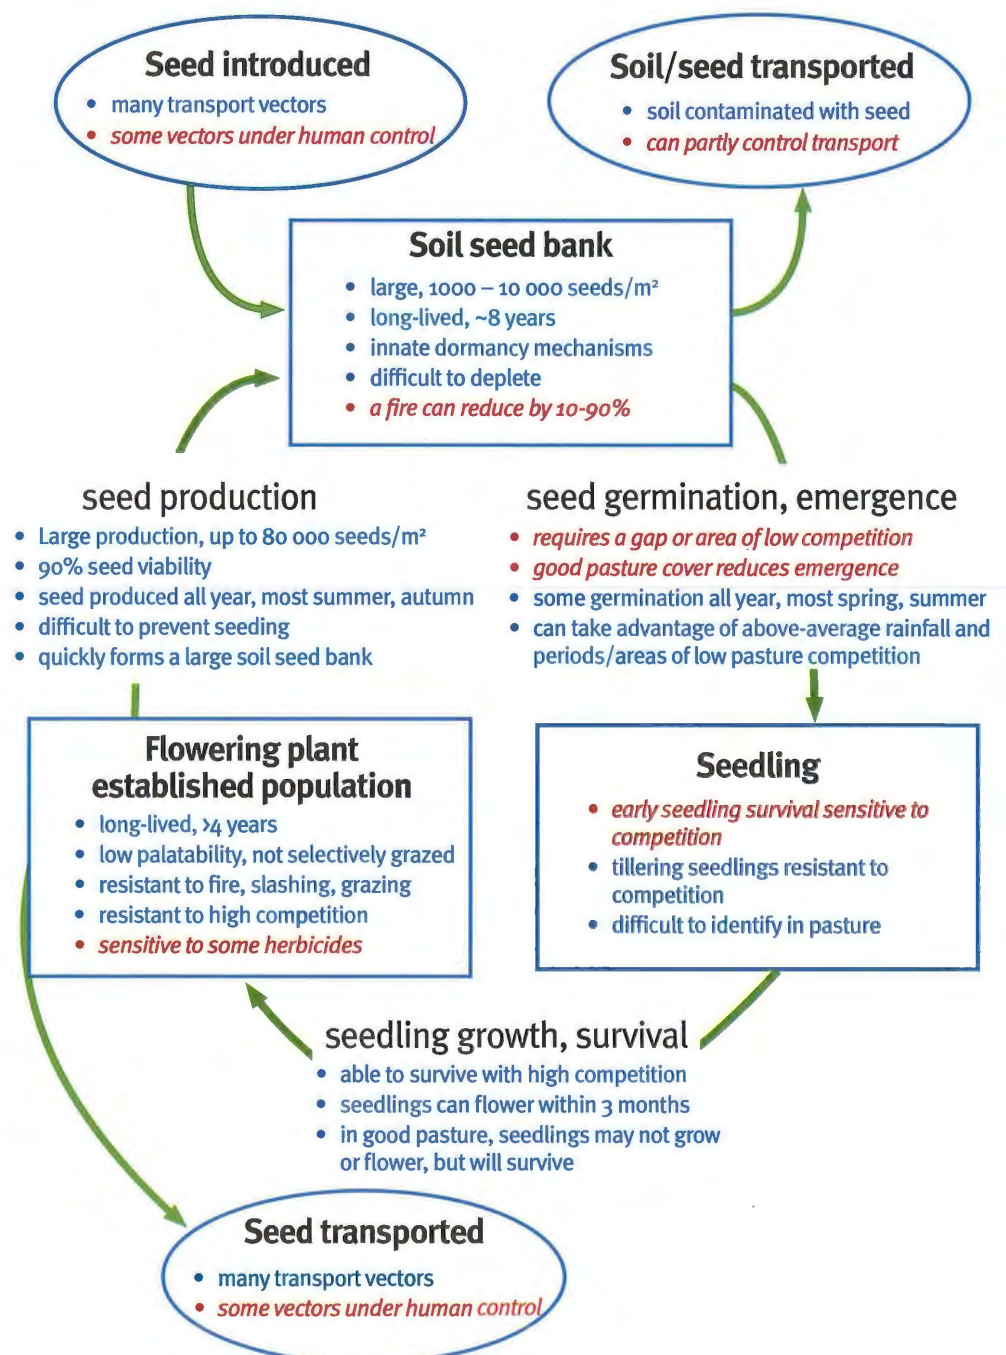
Seed introduced
- many transport vectors
- some vectors under human control

Soil/seed transported
- soil contaminated with seed
- can partly control transport

Soil seed bank
- large, 1000 – 10 000 seeds/m²
- long-lived, ~8 years
- innate dormancy mechanisms
- difficult to deplete
- a fire can reduce by 10-90%

seed production
- Large production, up to 80 000 seeds/m²
- 90% seed viability
- seed produced all year, most summer, autumn
- difficult to prevent seeding
- quickly forms a large soil seed bank

seed germination, emergence
- requires a gap or area of low competition
- good pasture cover reduces emergence
- some germination all year, most spring, summer
- can take advantage of above-average rainfall and periods/areas of low pasture competition

Flowering plant established population
- long-lived, >4 years
- low palatability, not selectively grazed
- resistant to fire, slashing, grazing
- resistant to high competition
- sensitive to some herbicides

Seedling
- early seedling survival sensitive to competition
- tillering seedlings resistant to competition
- difficult to identify in pasture

seedling growth, survival
- able to survive with high competition
- seedlings can flower within 3 months
- in good pasture, seedlings may not grow or flower, but will survive

Seed transported
- many transport vectors
- some vectors under human control